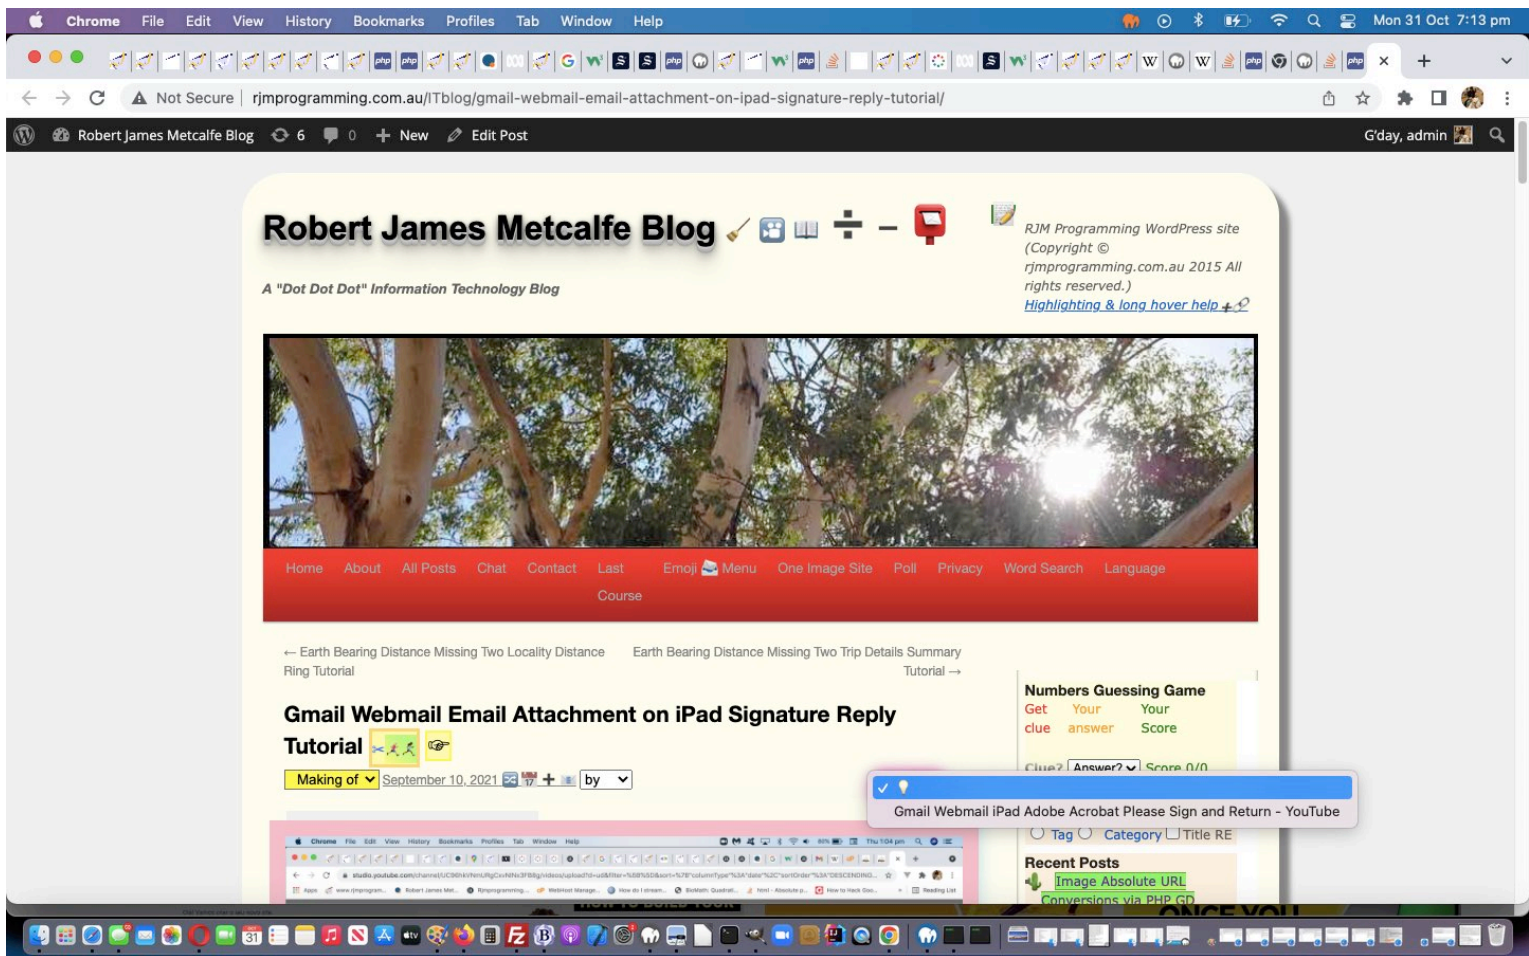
Chrome File Edit View History Bookmarks Profiles Tab Window Help

Mon 31 Oct 7:13 pm

Not Secure | rjmprogramming.com.au/ITblog/gmail-webmail-email-attachment-on-ipad-signature-reply-tutorial/

Robert James Metcalfe Blog 6 0 New Edit Post

G'day, admin

Robert James Metcalfe Blog

A "Dot Dot Dot" Information Technology Blog

RJM Programming WordPress site (Copyright © rjmprogramming.com.au 2015 All rights reserved.)
Highlighting & long hover help

Home About All Posts Chat Contact Last Course Emoji Menu One Image Site Poll Privacy Word Search Language

← Earth Bearing Distance Missing Two Locality Distance Ring Tutorial

Earth Bearing Distance Missing Two Trip Details Summary Tutorial →

Gmail Webmail Email Attachment on iPad Signature Reply Tutorial

Making of September 10, 2021 by

Numbers Guessing Game
Get clue
Your answer
Your Score
Clue? Answer? Score 0/0

Gmail Webmail iPad Adobe Acrobat Please Sign and Return - YouTube

Tag Category Title RE

Recent Posts
Image Absolute URL Conversions via PHP GD